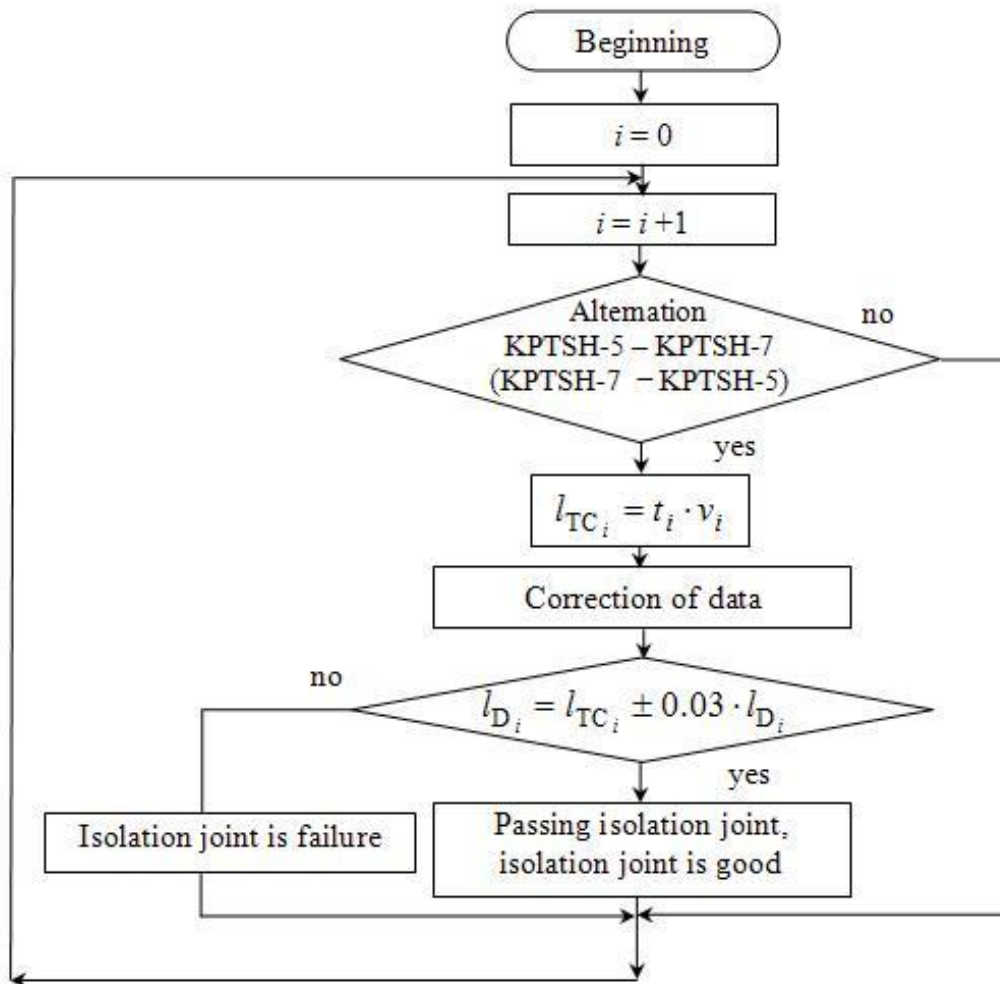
Beginning

$i = 0$

$i = i + 1$

Altemation
KPTSH-5 – KPTSH-7
(KPTSH-7 – KPTSH-5)

no

yes

$l_{\mathrm{TC}_i} = t_i \cdot v_i$

Correction of data

no

$l_{\mathrm{D}_i} = l_{\mathrm{TC}_i} \pm 0.03 \cdot l_{\mathrm{D}_i}$

yes

Isolation joint is failure

Passing isolation joint, isolation joint is good